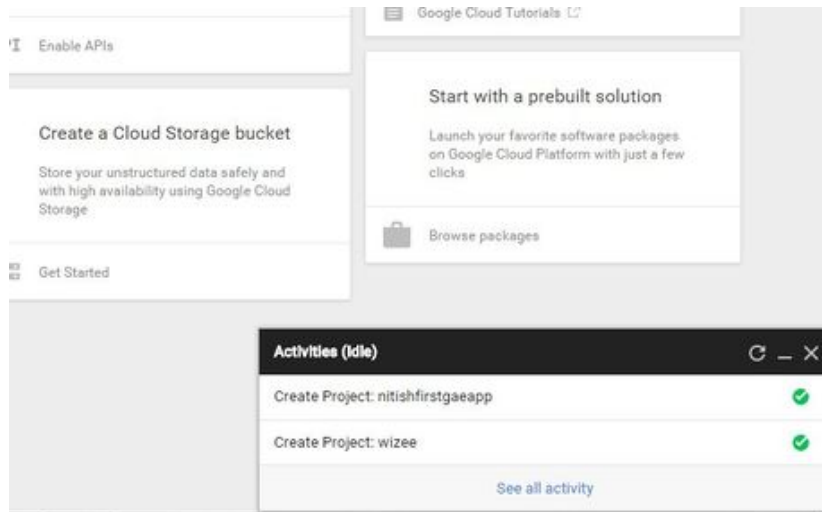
Enable APIs

Create a Cloud Storage bucket

Store your unstructured data safely and with high availability using Google Cloud Storage

Get Started

Google Cloud Tutorials

Start with a prebuilt solution

Launch your favorite software packages on Google Cloud Platform with just a few clicks

Browse packages

Activities (Idle)

Create Project: nitishfirstgaeapp

Create Project: wizee

See all activity